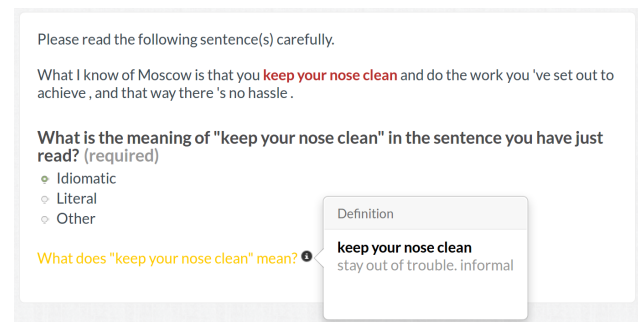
Please read the following sentence(s) carefully.

What I know of Moscow is that you keep your nose clean and do the work you 've set out to achieve , and that way there 's no hassle .

What is the meaning of "keep your nose clean" in the sentence you have just read? (required)

Idiomatic
Literal
Other

What does "keep your nose clean" mean?

Definition

keep your nose clean
stay out of trouble. informal